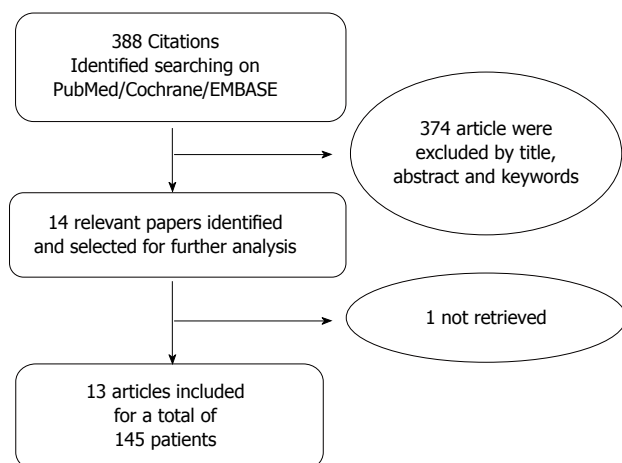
388 Citations
Identified searching on
PubMed/Cochrane/EMBASE

374 article were
excluded by title,
abstract and keywords

14 relevant papers identified
and selected for further analysis

1 not retrieved

13 articles included
for a total of
145 patients